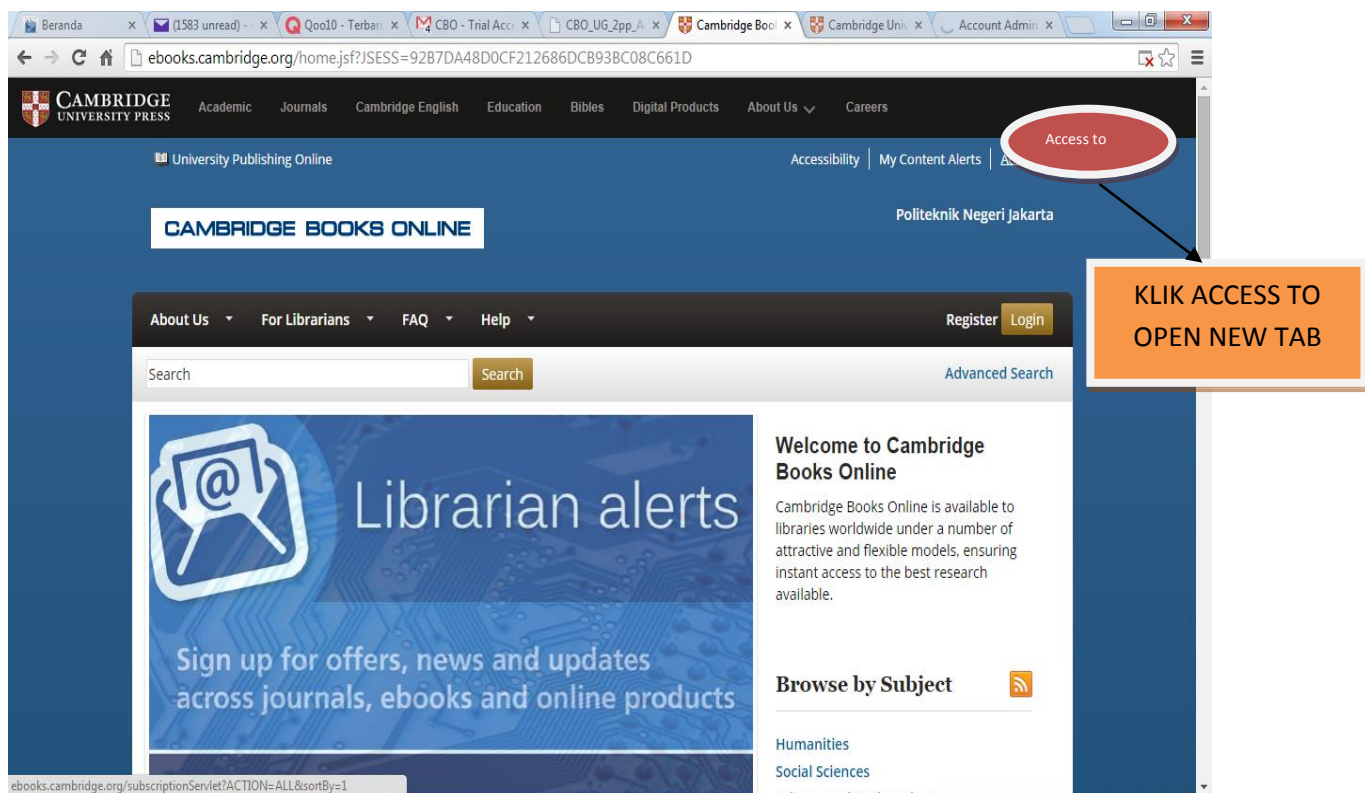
Beranda × (1583 unread) - × Qoo10 - Terbar × CBO - Trial Acc × CBO_UG_2pp_A × Cambridge Boo × Cambridge Univ × Account Admin ×

ebooks.cambridge.org/home.jsf?JSESS=92B7DA48D0CF212686DCB93BC08C661D

CAMBRIDGE UNIVERSITY PRESS Academic Journals Cambridge English Education Bibles Digital Products About Us Careers

University Publishing Online

Accessibility | My Content Alerts | A

Access to

CAMBRIDGE BOOKS ONLINE

Politeknik Negeri Jakarta

KLIK ACCESS TO OPEN NEW TAB

About Us For Librarians FAQ Help

Register Login

Search Search

Advanced Search

Librarian alerts

Sign up for offers, news and updates across journals, ebooks and online products

Welcome to Cambridge Books Online

Cambridge Books Online is available to libraries worldwide under a number of attractive and flexible models, ensuring instant access to the best research available.

Browse by Subject

Humanities

Social Sciences

ebooks.cambridge.org/subscriptionServlet?ACTION=ALL&sortBy=1